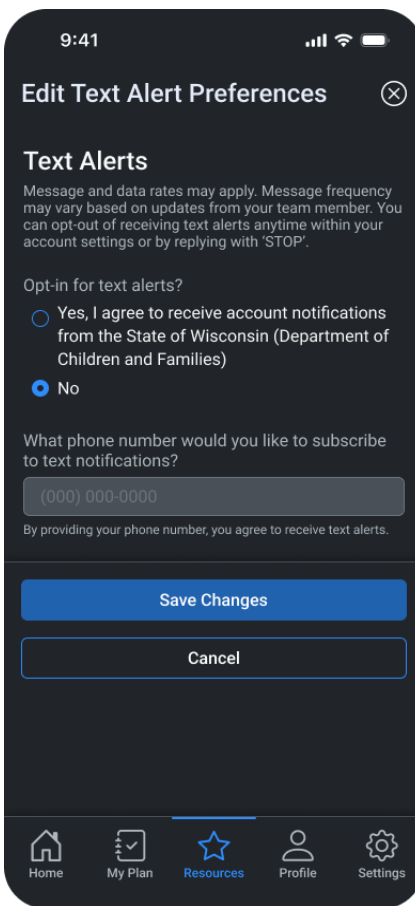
9:41

Edit Text Alert Preferences

Text Alerts

Message and data rates may apply. Message frequency may vary based on updates from your team member. You can opt-out of receiving text alerts anytime within your account settings or by replying with 'STOP'.

Opt-in for text alerts?

Yes, I agree to receive account notifications from the State of Wisconsin (Department of Children and Families)

No

What phone number would you like to subscribe to text notifications?

(000) 000-0000

By providing your phone number, you agree to receive text alerts.

Save Changes

Cancel

Home My Plan Resources Profile Settings